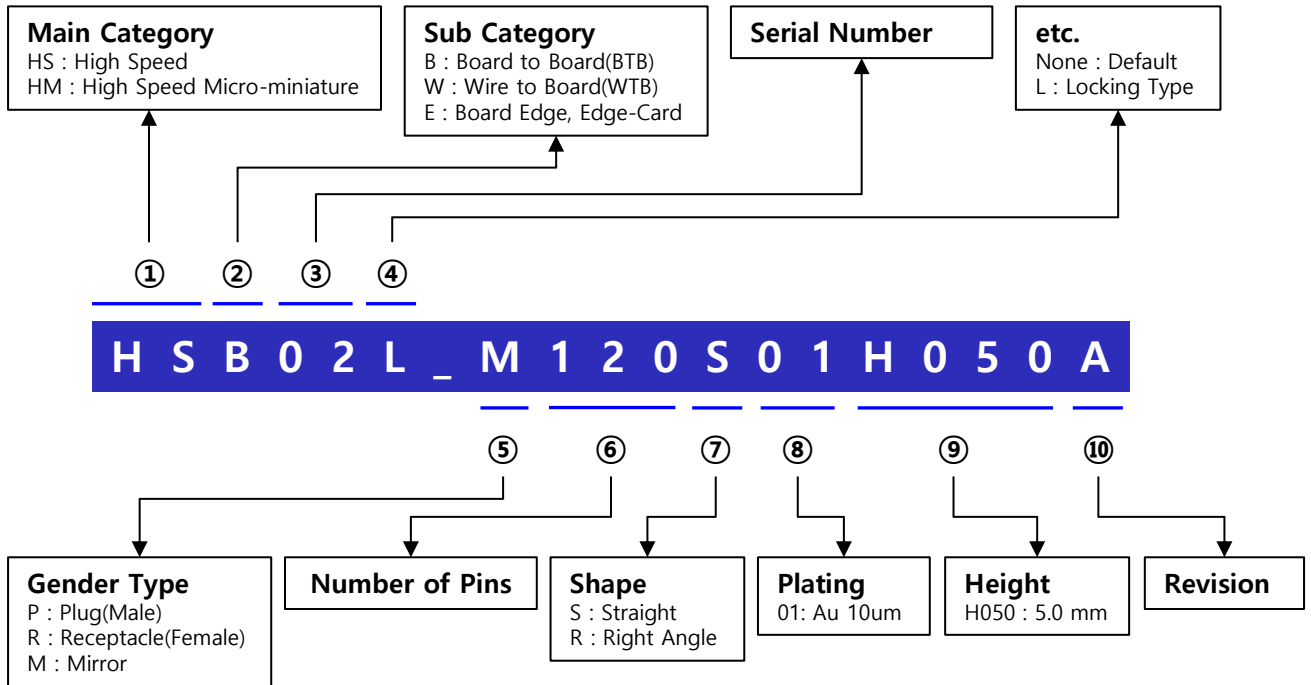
**Main Category**
HS : High Speed
HM : High Speed Micro-miniature

**Sub Category**
B : Board to Board(BTB)
W : Wire to Board(WTB)
E : Board Edge, Edge-Card

**Serial Number**

**etc.**
None : Default
L : Locking Type

① ② ③ ④

H S B 0 2 L _ M 1 2 0 S 0 1 H 0 5 0 A

⑤ ⑥ ⑦ ⑧ ⑨ ⑩

**Gender Type**
P : Plug(Male)
R : Receptacle(Female)
M : Mirror

**Number of Pins**

**Shape**
S : Straight
R : Right Angle

**Plating**
01: Au 10um

**Height**
H050 : 5.0 mm

**Revision**